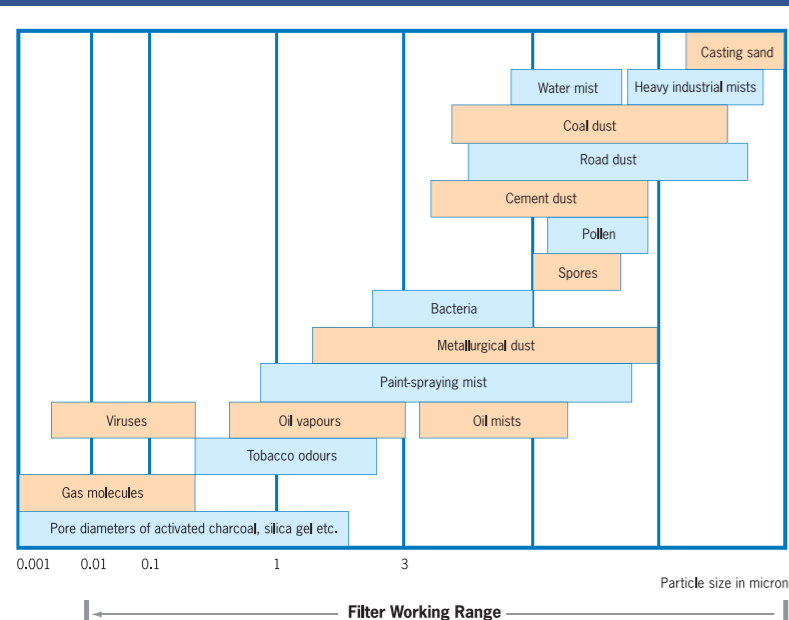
Casting sand

Water mist

Heavy industrial mists

Coal dust

Road dust

Cement dust

Pollen

Spores

Bacteria

Metallurgical dust

Paint-spraying mist

Viruses

Oil vapours

Oil mists

Tobacco odours

Gas molecules

Pore diameters of activated charcoal, silica gel etc.

0.001 0.01 0.1 1 3

Particle size in micron

Filter Working Range